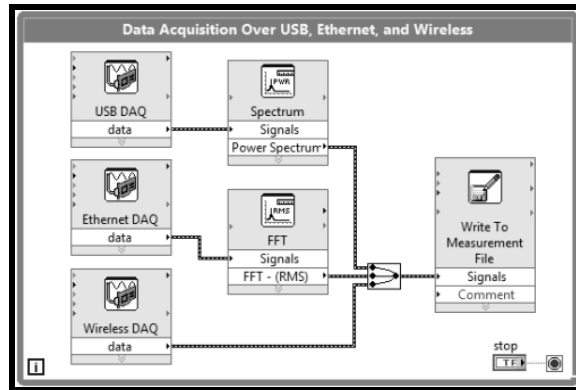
Data Acquisition Over USB, Ethernet, and Wireless

USB DAQ
data

Spectrum
PWR
Signals
Power Spectrum

Ethernet DAQ
data

FFT
RMS
Signals
FFT - (RMS)

Write To Measurement File
Signals
Comment

Wireless DAQ
data

stop
TF

i